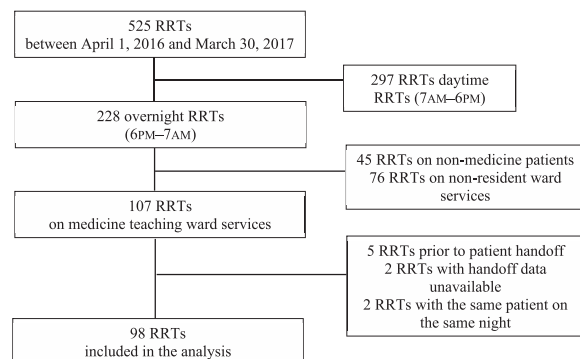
525 RRTs
between April 1, 2016 and March 30, 2017

297 RRTs daytime
RRTs (7AM–6PM)

228 overnight RRTs
(6PM–7AM)

45 RRTs on non-medicine patients
76 RRTs on non-resident ward services

107 RRTs
on medicine teaching ward services

5 RRTs prior to patient handoff
2 RRTs with handoff data unavailable
2 RRTs with the same patient on the same night

98 RRTs
included in the analysis